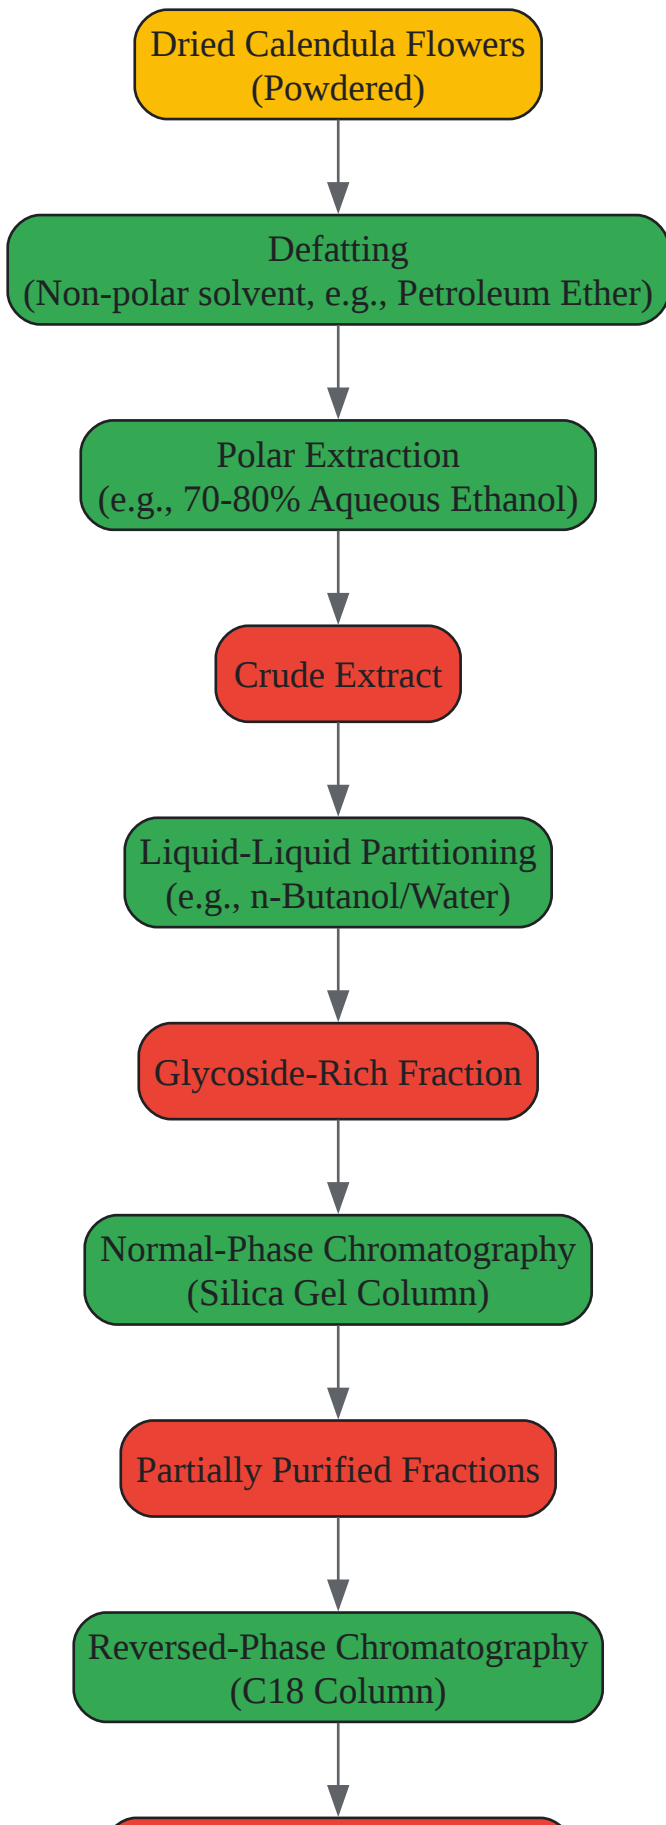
Dried Calendula Flowers
(Powdered)

Defatting
(Non-polar solvent, e.g., Petroleum Ether)

Polar Extraction
(e.g., 70-80% Aqueous Ethanol)

Crude Extract

Liquid-Liquid Partitioning
(e.g., n-Butanol/Water)

Glycoside-Rich Fraction

Normal-Phase Chromatography
(Silica Gel Column)

Partially Purified Fractions

Reversed-Phase Chromatography
(C18 Column)